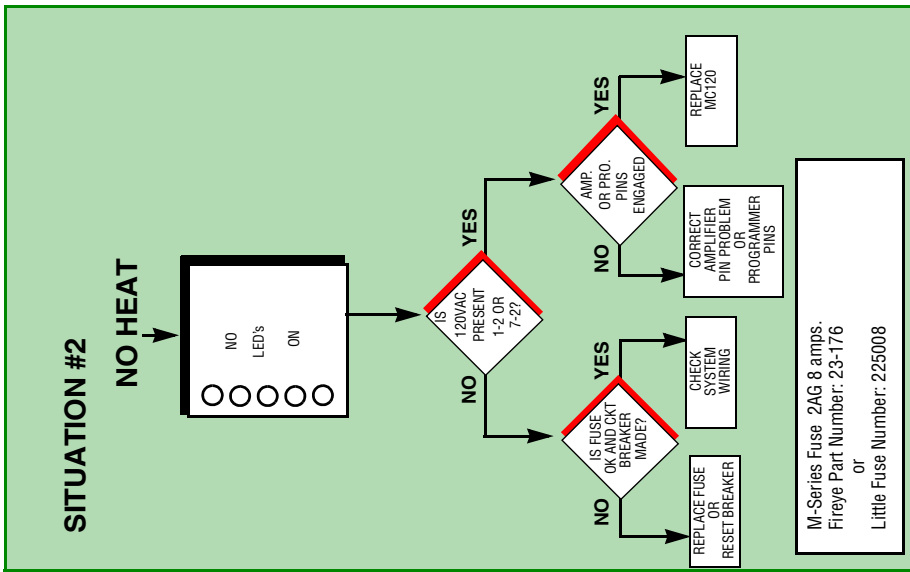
SITUATION #2

NO HEAT

NO LED's ON

IS 120VAC PRESENT 1-2 OR 7-2?

YES

NO

AMP. OR PRO. PINS ENGAGED

YES

NO

REPLACE MC120

CORRECT AMPLIFIER PIN PROBLEM OR PROGRAMMER PINS

IS FUSE OK AND CKT BREAKER MADE?

YES

NO

CHECK SYSTEM WIRING

REPLACE FUSE OR RESET BREAKER

M-Series Fuse 2AG 8 amps.
Fireye Part Number: 23-176
or
Little Fuse Number: 225008